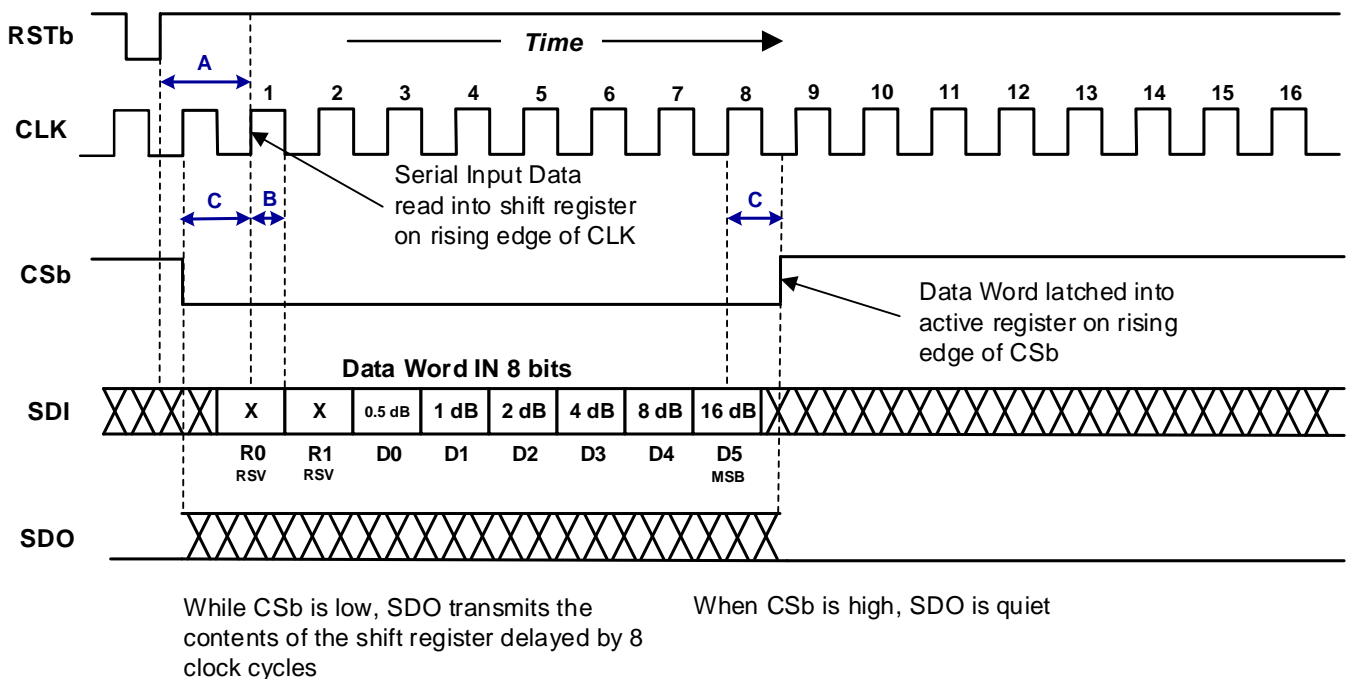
RSTb

Time

A

1 2 3 4 5 6 7 8 9 10 11 12 13 14 15 16

CLK

Serial Input Data read into shift register on rising edge of CLK

C B C

CSb

Data Word latched into active register on rising edge of CSb

Data Word IN 8 bits

SDI

| X | X | 0.5 dB | 1 dB | 2 dB | 4 dB | 8 dB | 16 dB |
|---|---|---|---|---|---|---|---|
| R0 RSV | R1 RSV | D0 | D1 | D2 | D3 | D4 | D5 MSB |

SDO

While CSb is low, SDO transmits the contents of the shift register delayed by 8 clock cycles

When CSb is high, SDO is quiet